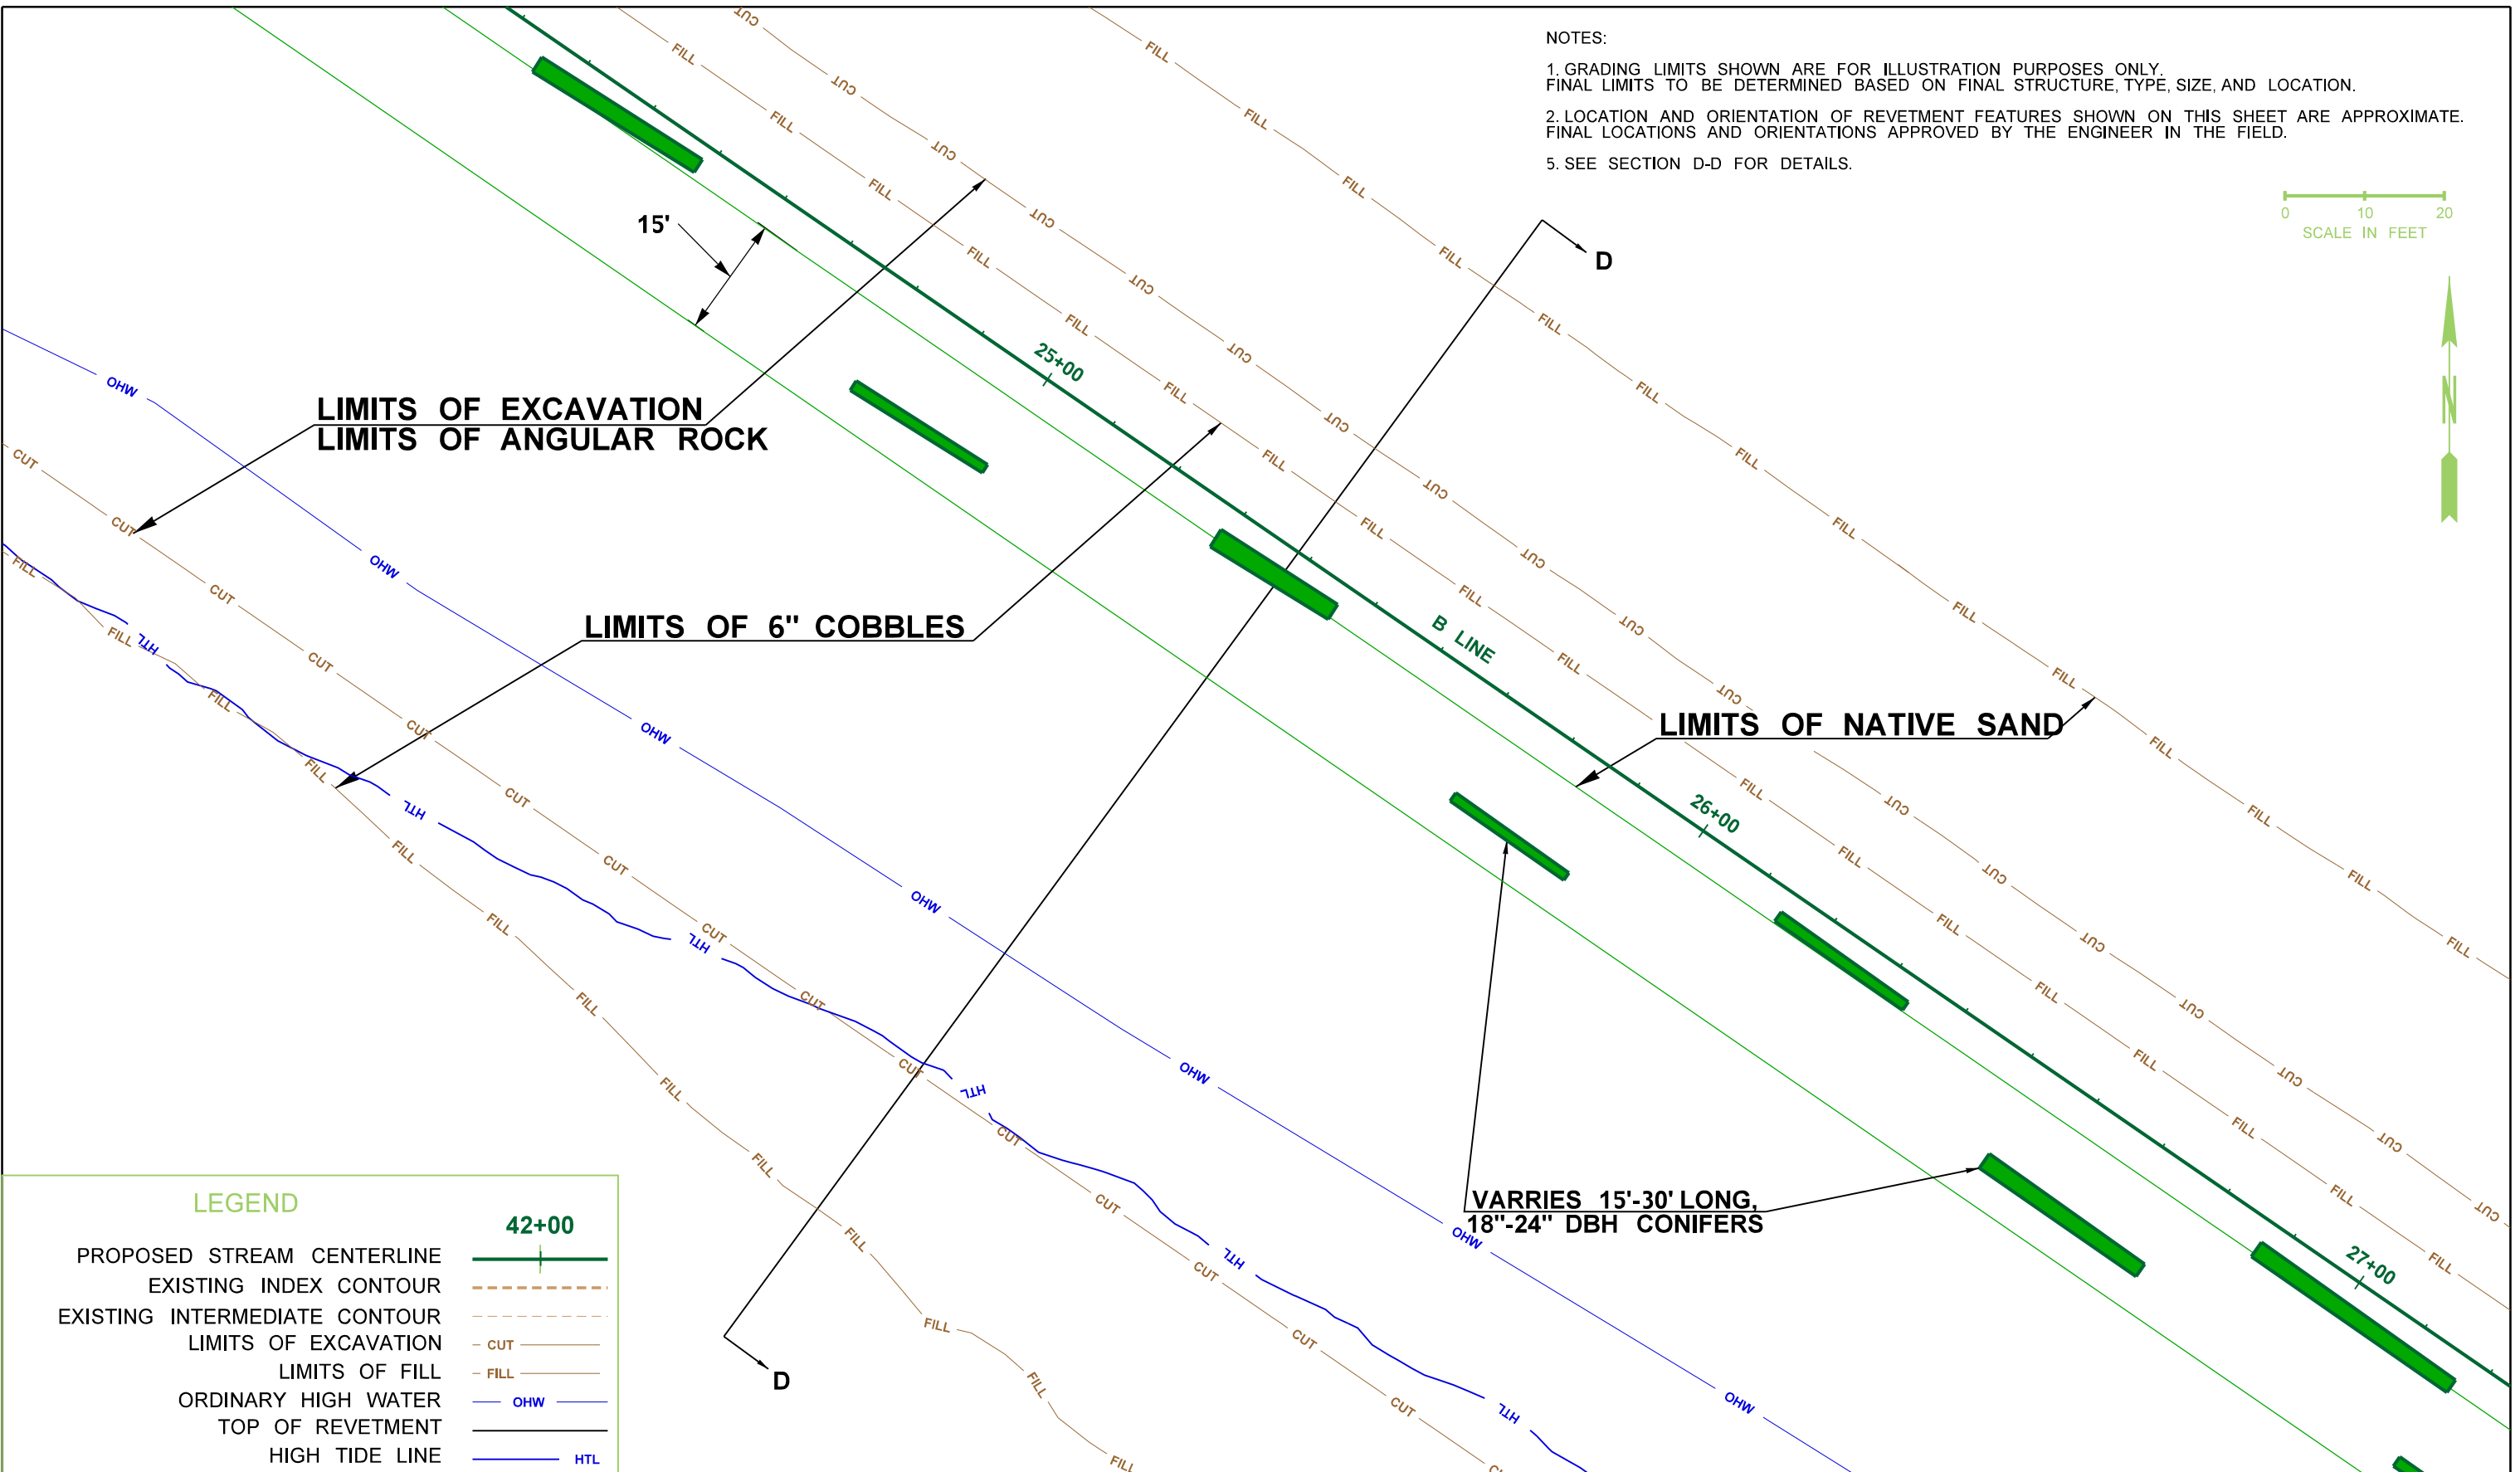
NOTES:

1. GRADING LIMITS SHOWN ARE FOR ILLUSTRATION PURPOSES ONLY. FINAL LIMITS TO BE DETERMINED BASED ON FINAL STRUCTURE, TYPE, SIZE, AND LOCATION.

2. LOCATION AND ORIENTATION OF REVETMENT FEATURES SHOWN ON THIS SHEET ARE APPROXIMATE. FINAL LOCATIONS AND ORIENTATIONS APPROVED BY THE ENGINEER IN THE FIELD.

5. SEE SECTION D-D FOR DETAILS.

0 10 20
SCALE IN FEET

N

D

15'

LIMITS OF EXCAVATION
LIMITS OF ANGULAR ROCK

25+00

LIMITS OF 6" COBBLES

B LINE

LIMITS OF NATIVE SAND

26+00

VARRIES 15'-30' LONG,
18"-24" DBH CONIFERS

27+00

D

CUT FILL OHW HTL

LEGEND

42+00

PROPOSED STREAM CENTERLINE
EXISTING INDEX CONTOUR
EXISTING INTERMEDIATE CONTOUR
LIMITS OF EXCAVATION — CUT
LIMITS OF FILL — FILL
ORDINARY HIGH WATER — OHW
TOP OF REVETMENT
HIGH TIDE LINE — HTL